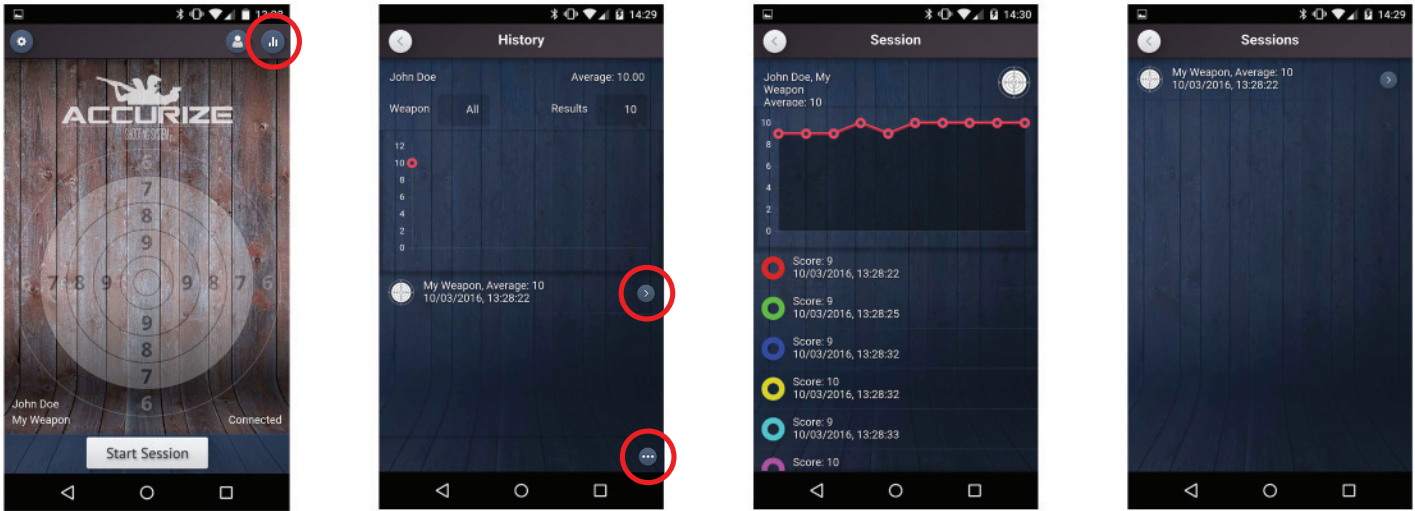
13:28

ACCURIZE

6 7 8 9 9 8 7 6

6 7 8 9 9 8 7 6

John Doe
My Weapon

Connected

Start Session

14:29

History

John Doe

Average: 10.00

Weapon

All

Results

10

12
10
8
6
4
2
0

My Weapon, Average: 10
10/03/2016, 13:28:22

14:30

Session

John Doe, My Weapon
Average: 10

10
8
6
4
2
0

Score: 9
10/03/2016, 13:28:22

Score: 9
10/03/2016, 13:28:25

Score: 9
10/03/2016, 13:28:32

Score: 10
10/03/2016, 13:28:32

Score: 9
10/03/2016, 13:28:33

Score: 10

14:29

Sessions

My Weapon, Average: 10
10/03/2016, 13:28:22